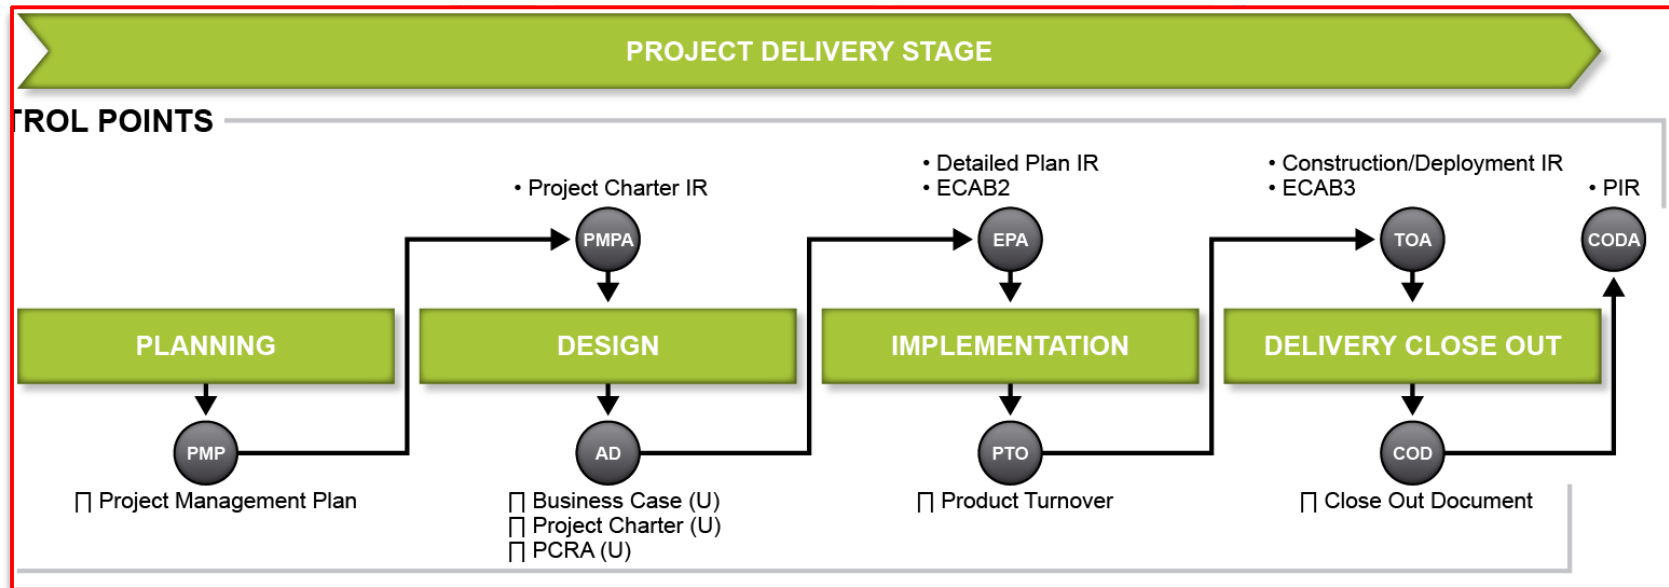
PROJECT DELIVERY STAGE

TROL POINTS

• Project Charter IR

• Detailed Plan IR
• ECAB2

• Construction/Deployment IR
• ECAB3

• PIR

PMPA

EPA

TOA

CODA

PLANNING

DESIGN

IMPLEMENTATION

DELIVERY CLOSE OUT

PMP

AD

PTO

COD

∏ Project Management Plan

∏ Business Case (U)
∏ Project Charter (U)
∏ PCRA (U)

∏ Product Turnover

∏ Close Out Document